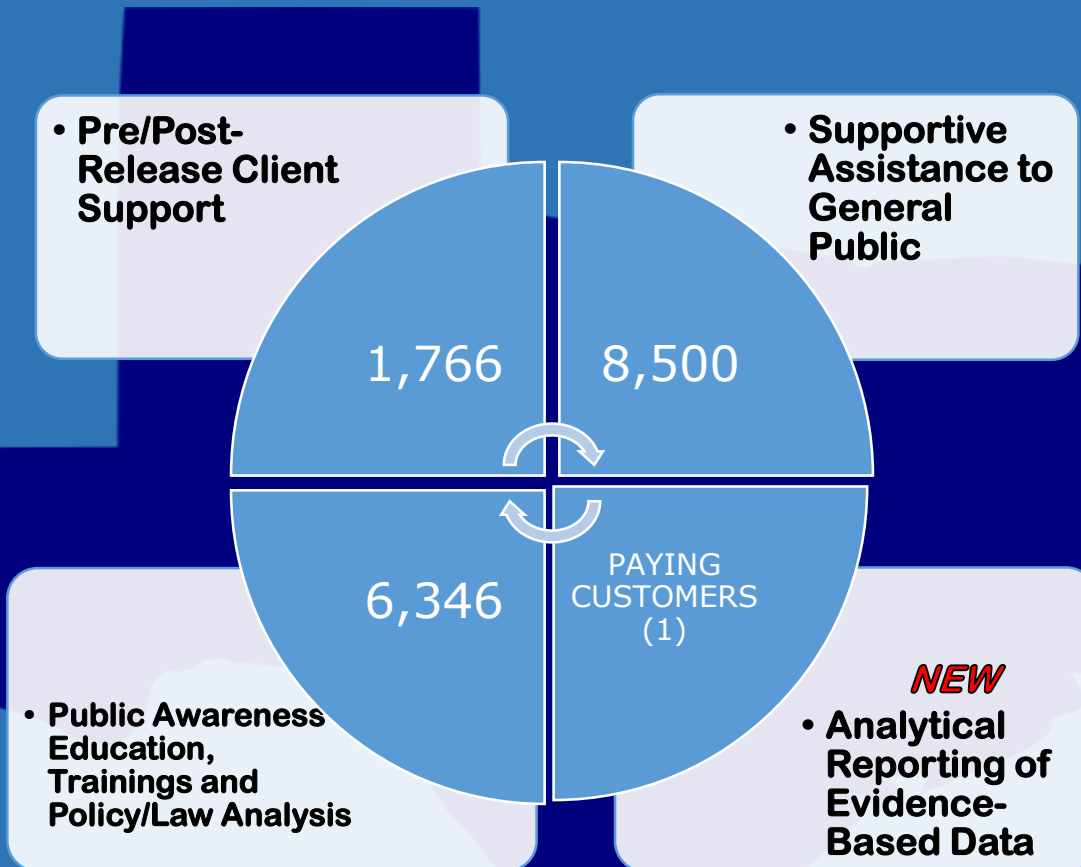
• Pre/Post-Release Client Support

• Supportive Assistance to General Public

1,766

8,500

6,346

PAYING CUSTOMERS (1)

• Public Awareness Education, Trainings and Policy/Law Analysis

NEW

• Analytical Reporting of Evidence-Based Data